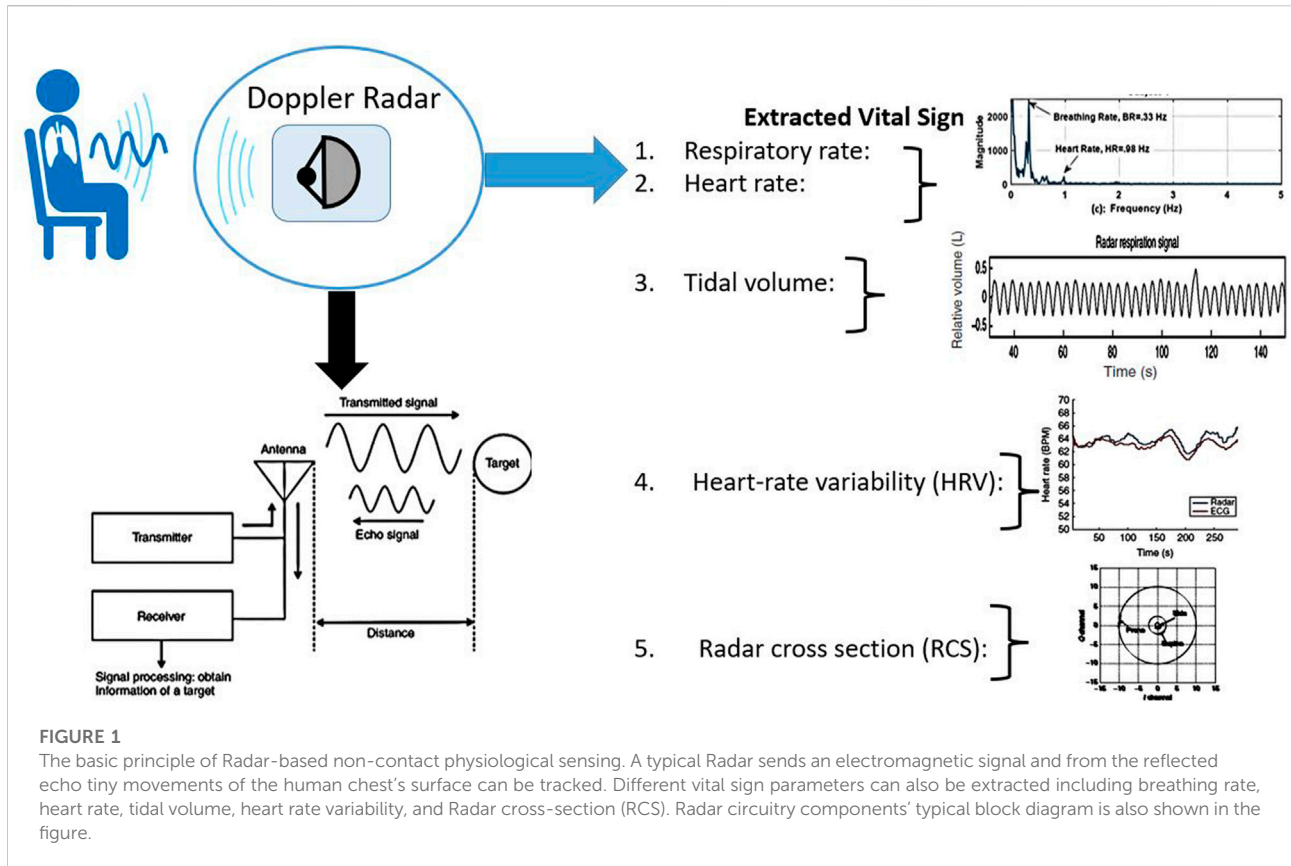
Doppler Radar

Extracted Vital Sign

1. Respiratory rate:
2. Heart rate:

Breathing Rate, BR=.33 Hz
Heart Rate, HR=.98 Hz
Magnitude
2000
1000
0
0 1 2 3 4 5
(c): Frequency (Hz)

3. Tidal volume:

Radar respiration signal
Relative volume (L)
0.5
0
-0.5
40 60 80 100 120 140
Time (s)

4. Heart-rate variability (HRV):

Heart rate (BPM)
70 68 66 64 62 60 58 56 54 52 50
50 100 150 200 250
Time (s)
Radar
ECG

5. Radar cross section (RCS):

Q-channel
I-channel
Prone
Side
Supine
15 10 5 0 -5 -10 -15
-15 -10 -5 0 5 10 15

Transmitted signal
Antenna
Target
Echo signal
Transmitter
Receiver
Distance
Signal processing: obtain information of a target

FIGURE 1
The basic principle of Radar-based non-contact physiological sensing. A typical Radar sends an electromagnetic signal and from the reflected echo tiny movements of the human chest's surface can be tracked. Different vital sign parameters can also be extracted including breathing rate, heart rate, tidal volume, heart rate variability, and Radar cross-section (RCS). Radar circuitry components' typical block diagram is also shown in the figure.